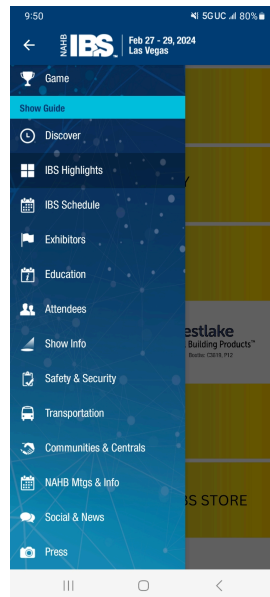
9:50
5GUC 80%

NAHB IBS
Feb 27 - 29, 2024
Las Vegas

Game
Show Guide
Discover
IBS Highlights
IBS Schedule
Exhibitors
Education
Attendees
Show Info
Safety & Security
Transportation
Communities & Centrals
NAHB Mtgs & Info
Social & News
Press

Y
estlake
Building Products™
Booths: C5019, P12
S STORE